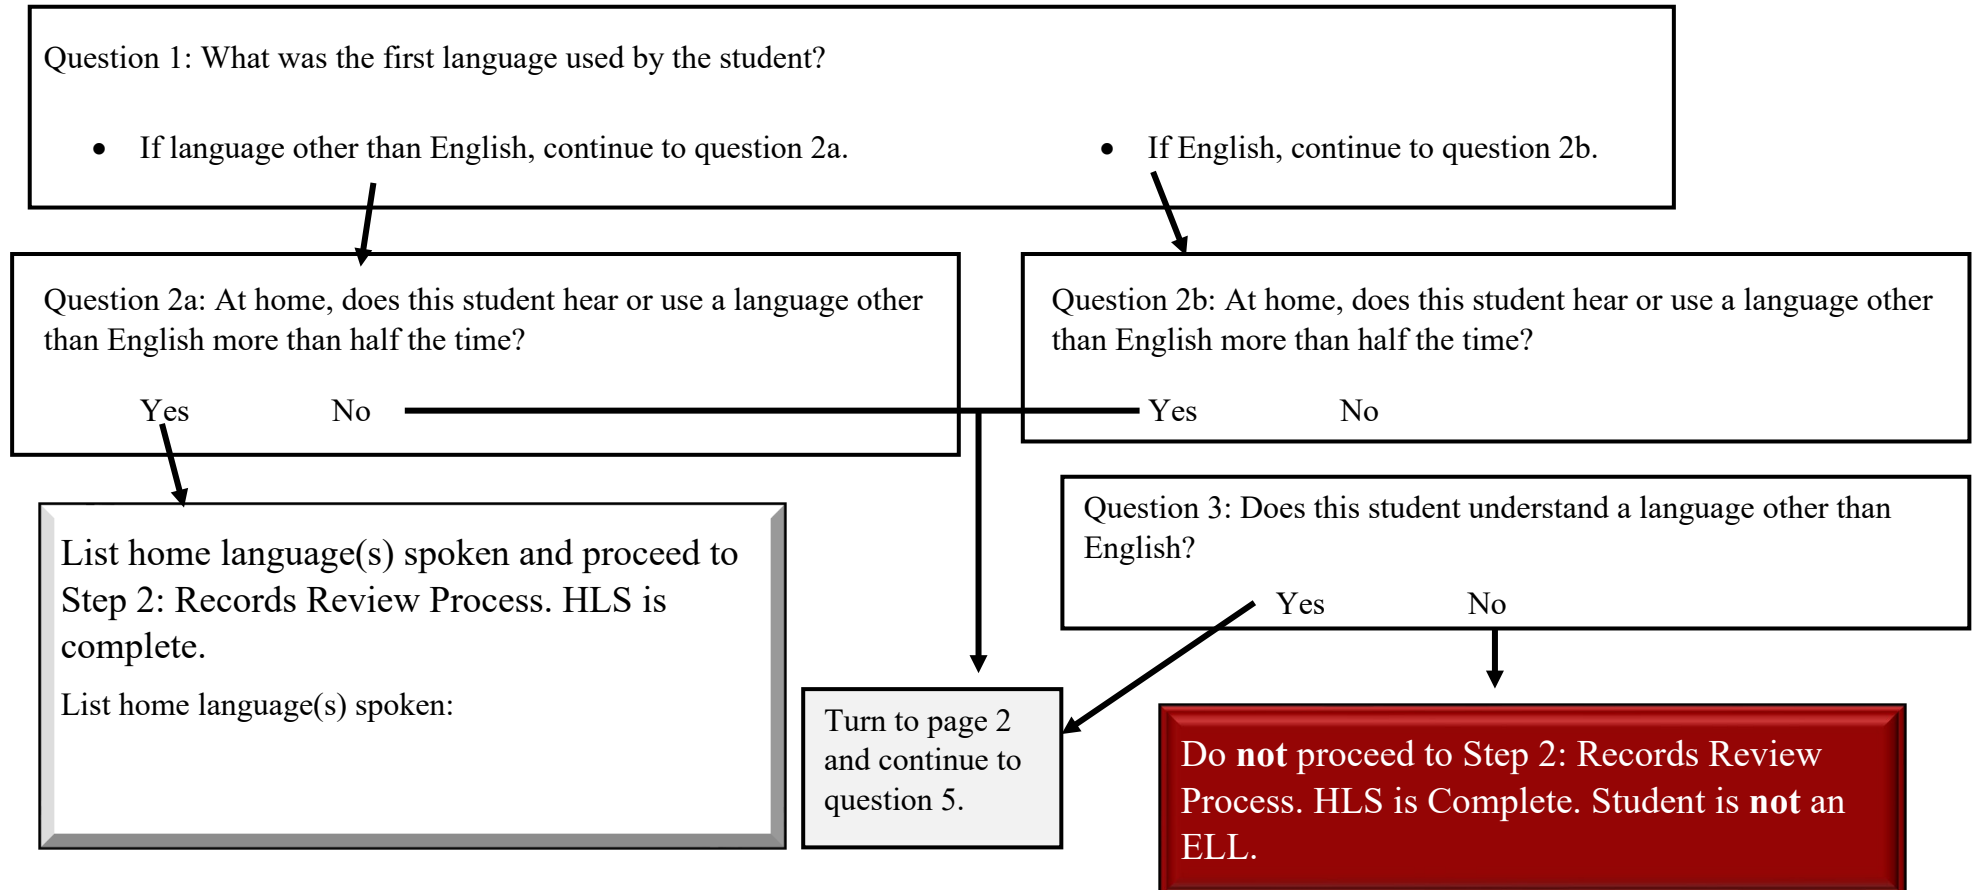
Question 1: What was the first language used by the student?

• If language other than English, continue to question 2a.

• If English, continue to question 2b.

Question 2a: At home, does this student hear or use a language other than English more than half the time?

Yes No

Question 2b: At home, does this student hear or use a language other than English more than half the time?

Yes No

List home language(s) spoken and proceed to Step 2: Records Review Process. HLS is complete.

List home language(s) spoken:

Question 3: Does this student understand a language other than English?

Yes No

Turn to page 2 and continue to question 5.

Do **not** proceed to Step 2: Records Review Process. HLS is Complete. Student is **not** an ELL.